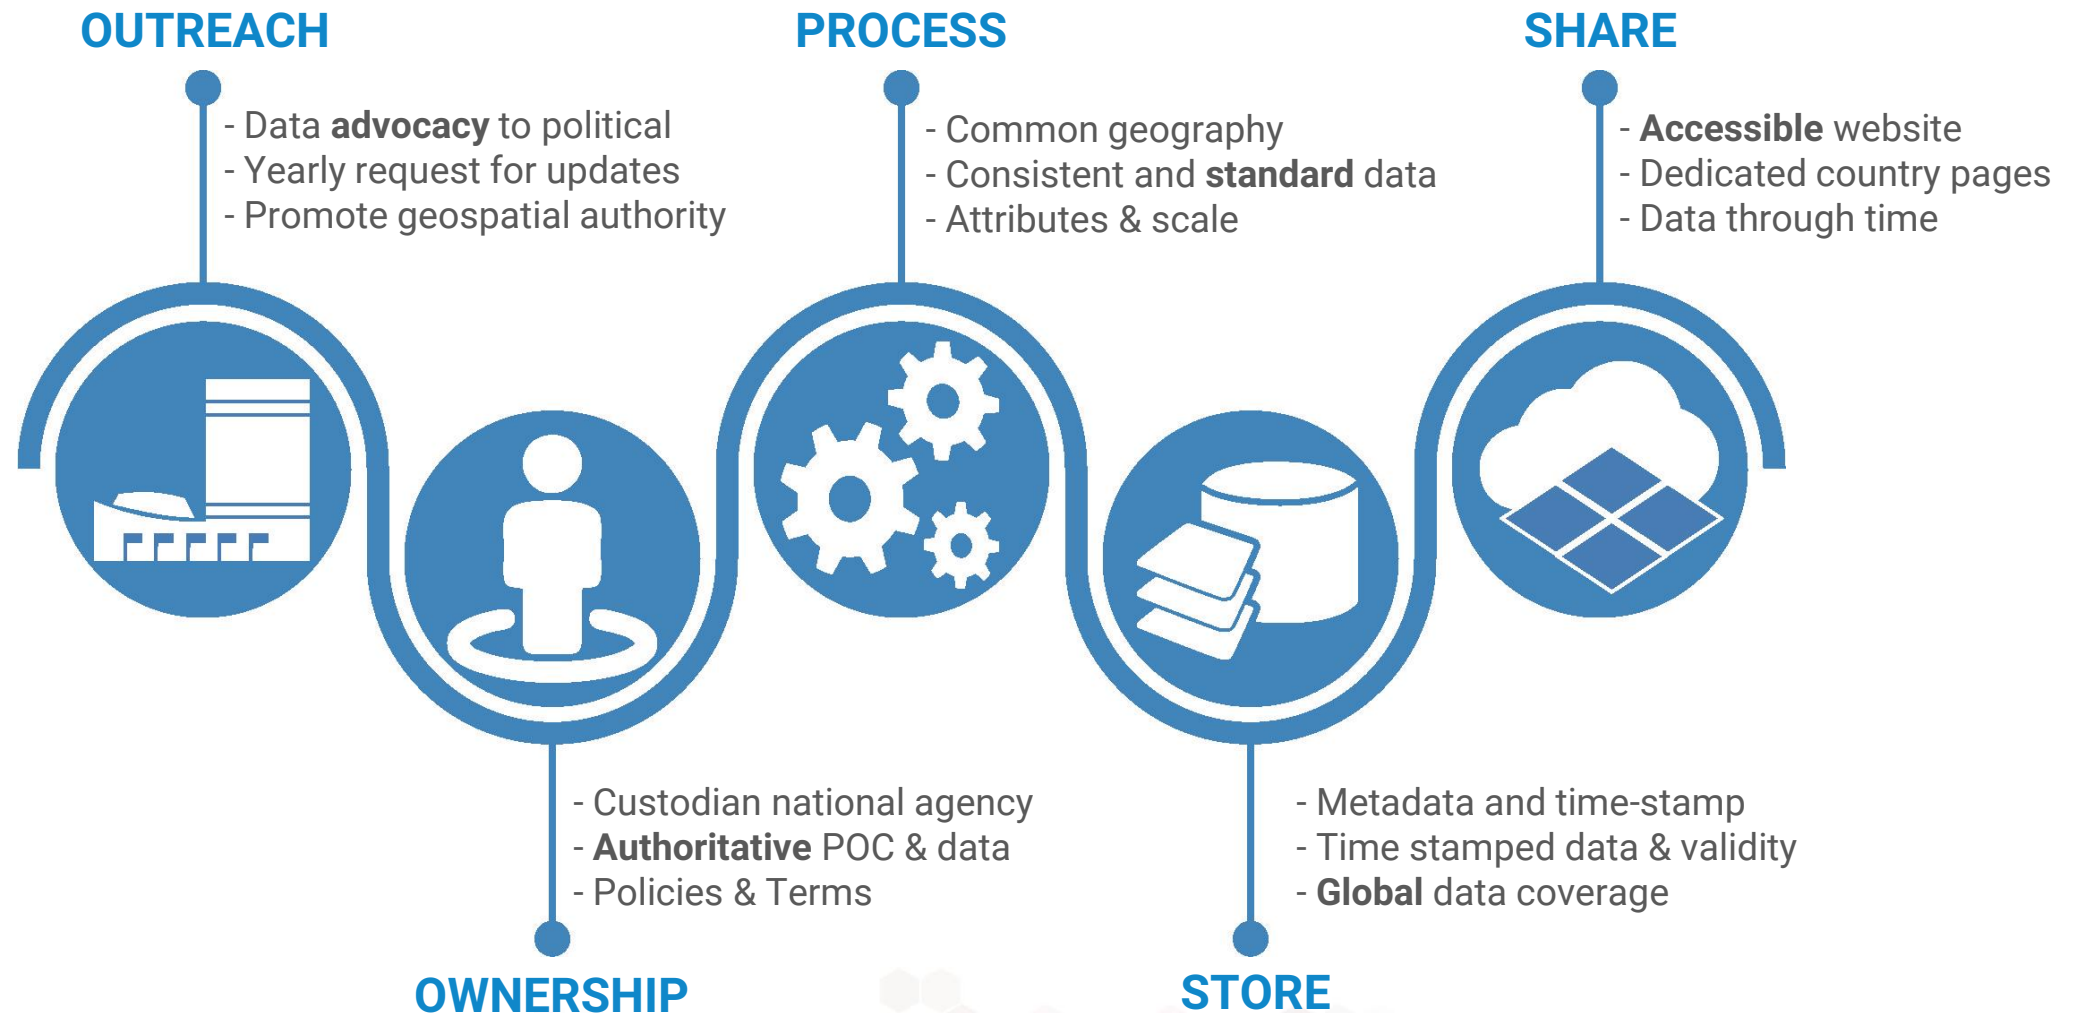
OUTREACH

- Data **advocacy** to political
- Yearly request for updates
- Promote geospatial authority

PROCESS

- Common geography
- Consistent and **standard** data
- Attributes & scale

SHARE

- **Accessible** website
- Dedicated country pages
- Data through time

- Custodian national agency
- **Authoritative** POC & data
- Policies & Terms

OWNERSHIP

- Metadata and time-stamp
- Time stamped data & validity
- **Global** data coverage

STORE